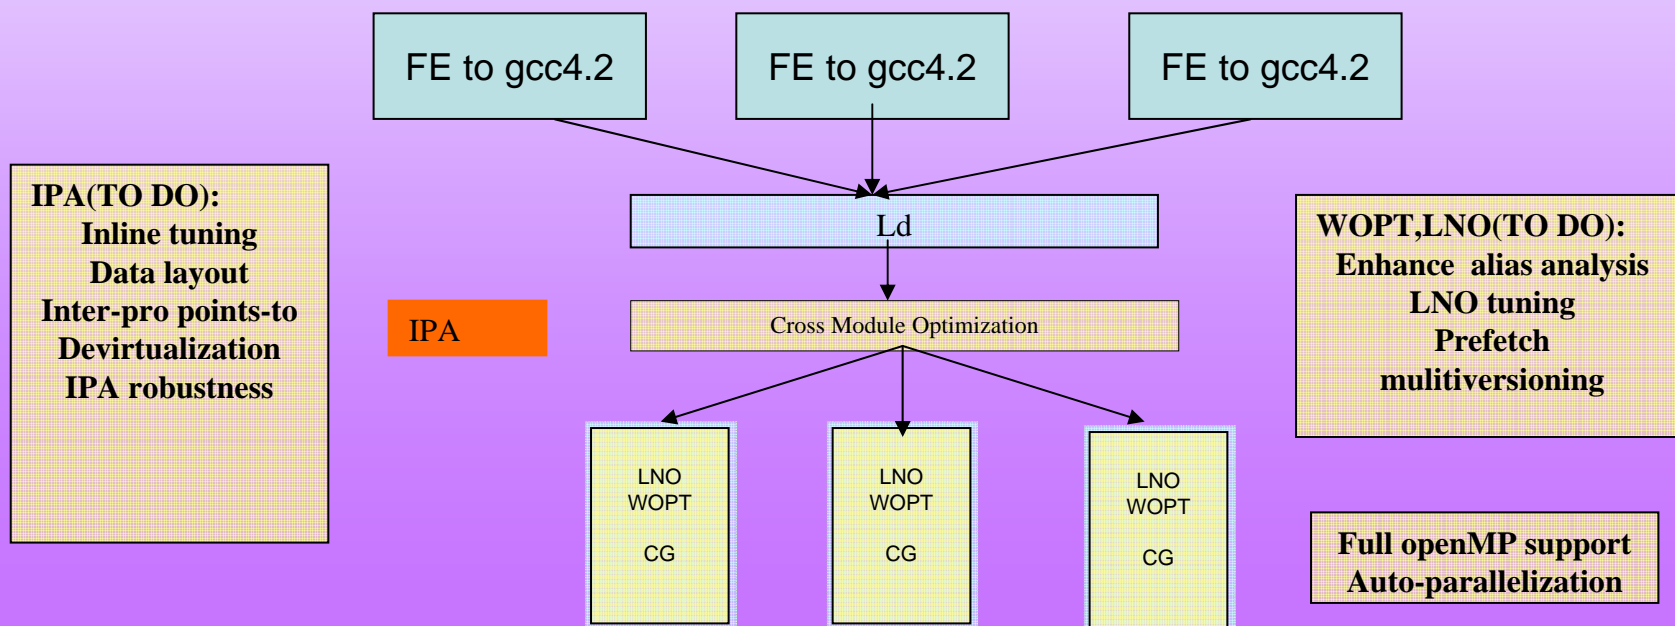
FE to gcc4.2

FE to gcc4.2

FE to gcc4.2

IPA(TO DO):
Inline tuning
Data layout
Inter-pro points-to
Devirtualization
IPA robustness

Ld

IPA

Cross Module Optimization

WOPT,LNO(TO DO):
Enhance alias analysis
LNO tuning
Prefetch
mulitiversioning

LNO
WOPT
CG

LNO
WOPT
CG

LNO
WOPT
CG

Full openMP support
Auto-parallelization